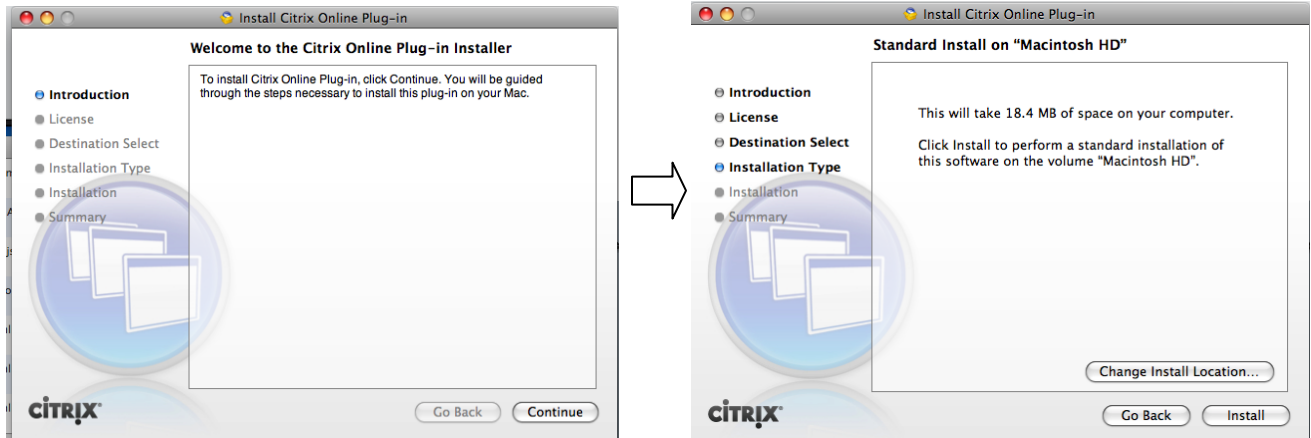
Install Citrix Online Plug-in

Welcome to the Citrix Online Plug-in Installer

Introduction
License
Destination Select
Installation Type
Installation
Summary

To install Citrix Online Plug-in, click Continue. You will be guided through the steps necessary to install this plug-in on your Mac.

CiTRIX

Go Back
Continue

Install Citrix Online Plug-in

Standard Install on "Macintosh HD"

Introduction
License
Destination Select
Installation Type
Installation
Summary

This will take 18.4 MB of space on your computer.

Click Install to perform a standard installation of this software on the volume "Macintosh HD".

Change Install Location...

CiTRIX

Go Back
Install